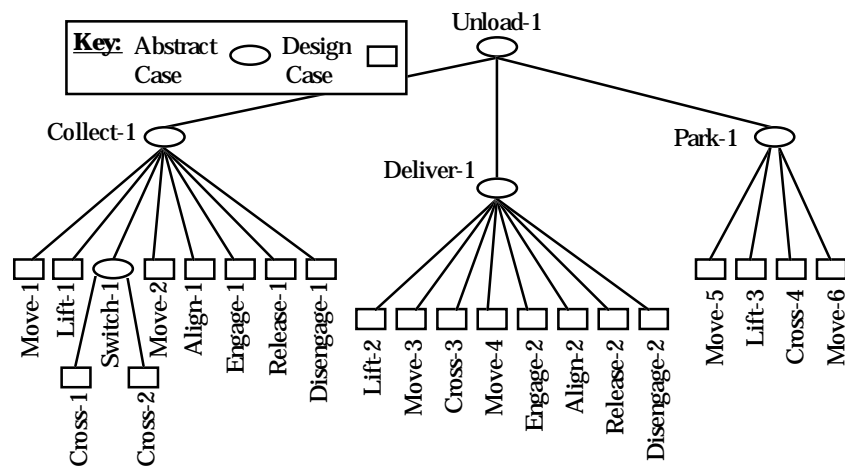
Key: Abstract Case Design Case

Unload-1

Collect-1

Deliver-1

Park-1

Move-1
Lift-1
Switch-1
Move-2
Align-1
Engage-1
Release-1
Disengage-1
Cross-1
Cross-2

Lift-2
Move-3
Cross-3
Move-4
Engage-2
Align-2
Release-2
Disengage-2

Move-5
Lift-3
Cross-4
Move-6